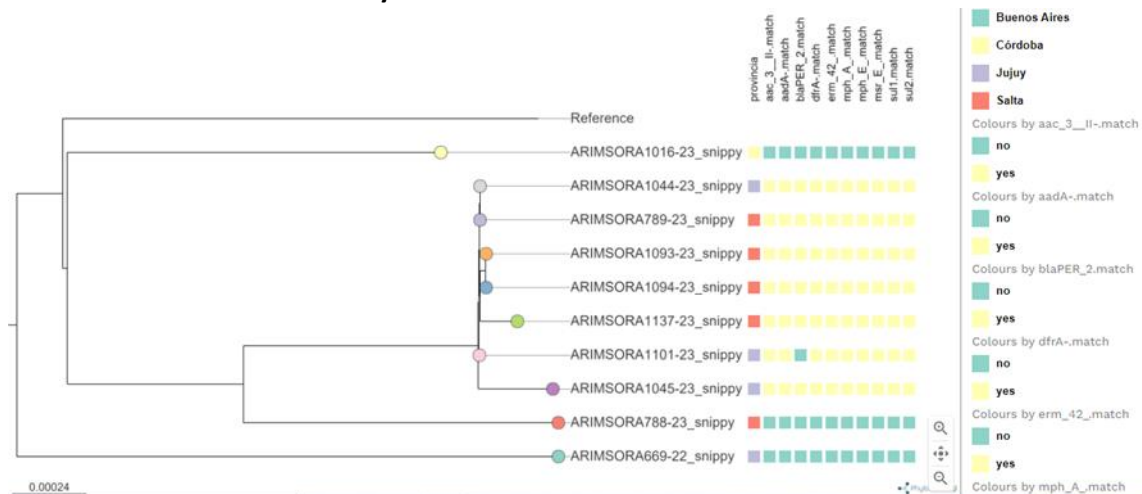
provincia
aac_3__II-.match
aadA-.match
blaPER_2.match
dfrA-.match
erm_42_.match
mph_A_.match
mph_E_.match
msr_E_.match
sul1.match
sul2.match

Reference
ARIMSORA1016-23_snippy
ARIMSORA1044-23_snippy
ARIMSORA789-23_snippy
ARIMSORA1093-23_snippy
ARIMSORA1094-23_snippy
ARIMSORA1137-23_snippy
ARIMSORA1101-23_snippy
ARIMSORA1045-23_snippy
ARIMSORA788-23_snippy
ARIMSORA669-22_snippy

0.00024

Buenos Aires
Córdoba
Jujuy
Salta
Colours by aac_3__II-.match
no
yes
Colours by aadA-.match
no
yes
Colours by blaPER_2.match
no
yes
Colours by dfrA-.match
no
yes
Colours by erm_42_.match
no
yes
Colours by mph_A_.match